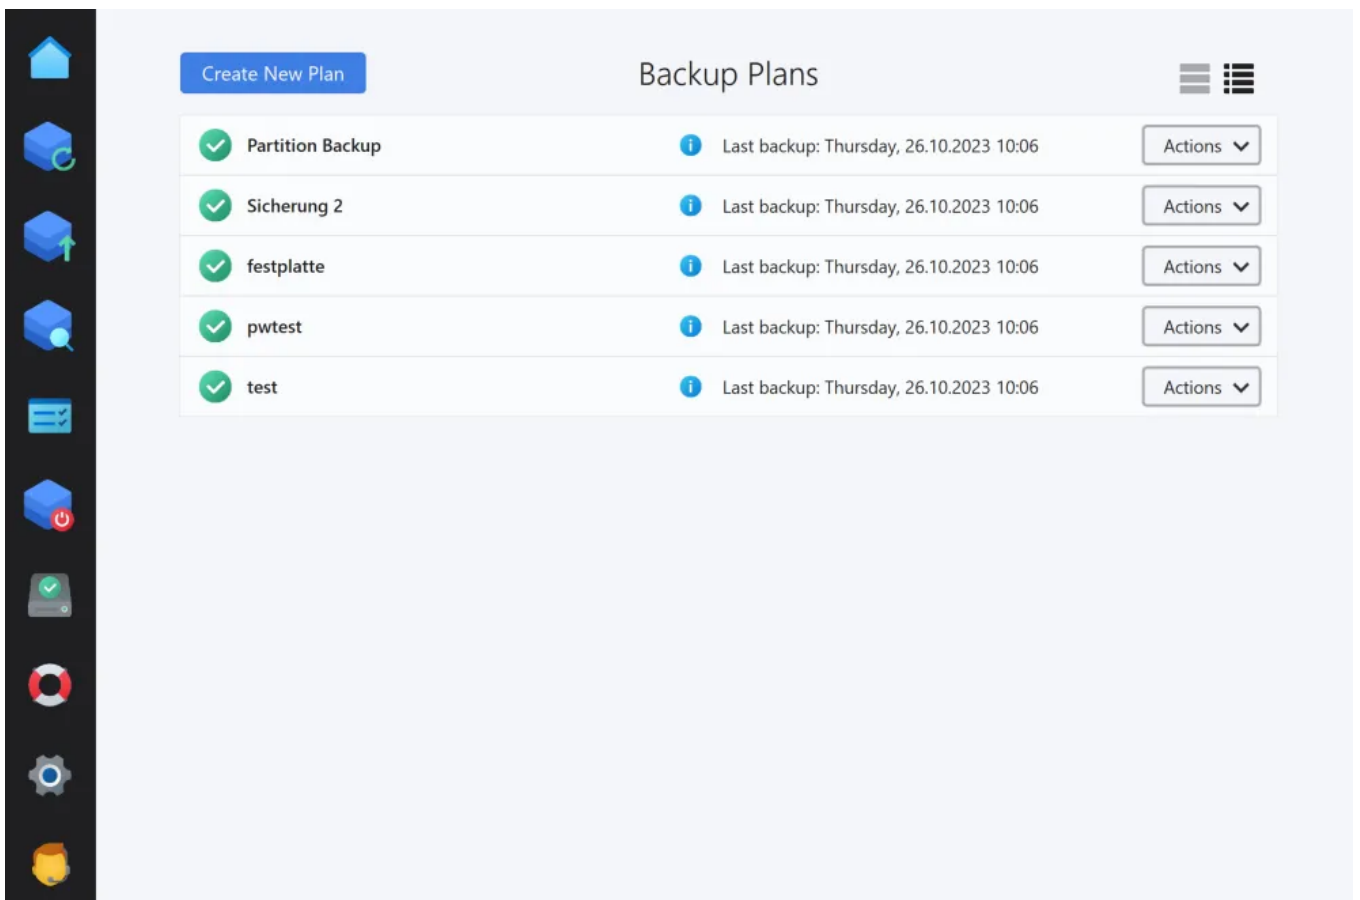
Create New Plan

Backup Plans

| | | |
|---|---|---|
| Partition Backup | Last backup: Thursday, 26.10.2023 10:06 | Actions |
| Sicherung 2 | Last backup: Thursday, 26.10.2023 10:06 | Actions |
| festplatte | Last backup: Thursday, 26.10.2023 10:06 | Actions |
| pwtest | Last backup: Thursday, 26.10.2023 10:06 | Actions |
| test | Last backup: Thursday, 26.10.2023 10:06 | Actions |